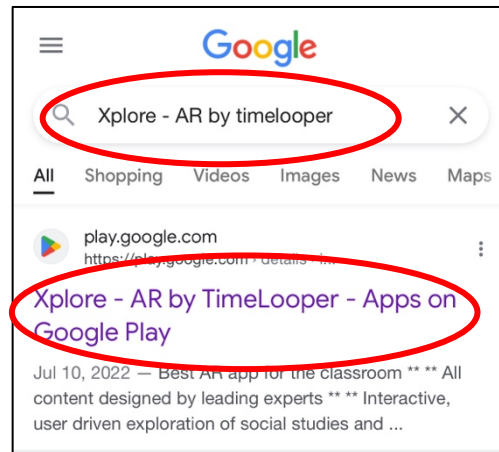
Google

Xplore - AR by timelooper

All Shopping Videos Images News Maps

play.google.com
https://play.google.com › details › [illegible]

Xplore - AR by TimeLooper - Apps on Google Play

Jul 10, 2022 — Best AR app for the classroom ** ** All content designed by leading experts ** ** Interactive, user driven exploration of social studies and ...